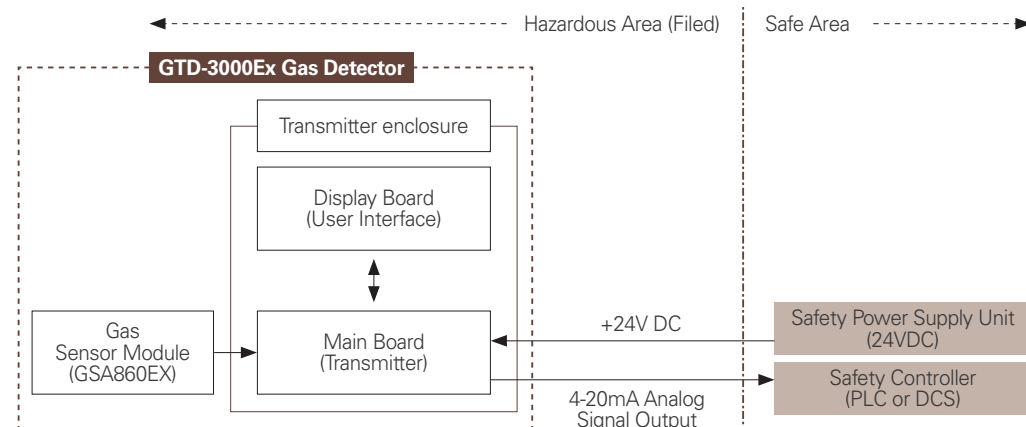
Hazardous Area (Filed)

Safe Area

GTD-3000Ex Gas Detector

Transmitter enclosure

Display Board (User Interface)

Gas Sensor Module (GSA860EX)

Main Board (Transmitter)

+24V DC

4-20mA Analog Signal Output

Safety Power Supply Unit (24VDC)

Safety Controller (PLC or DCS)